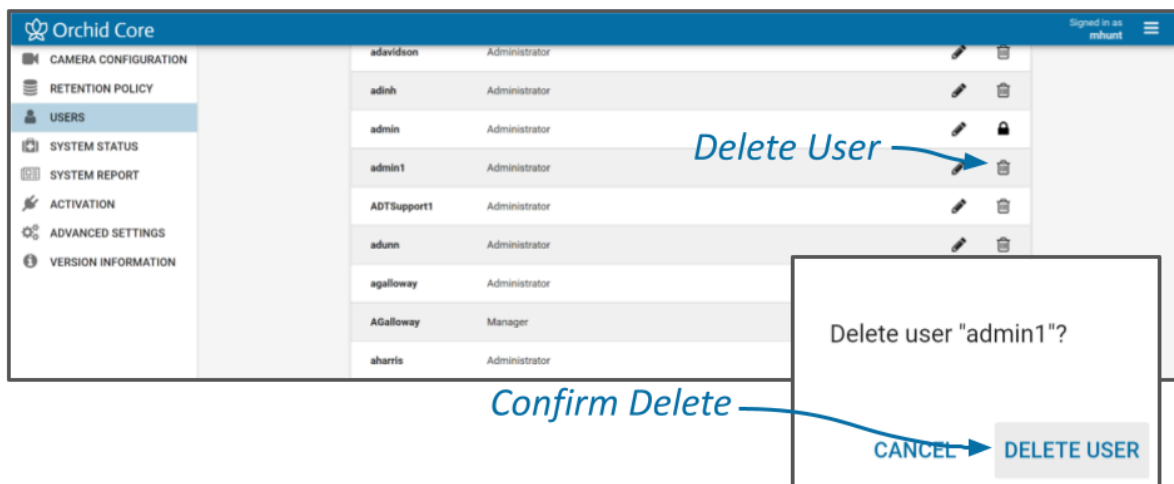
Orchid Core

Signed in as
mhunt

CAMERA CONFIGURATION
RETENTION POLICY
USERS
SYSTEM STATUS
SYSTEM REPORT
ACTIVATION
ADVANCED SETTINGS
VERSION INFORMATION

| | |
|---|---|
| adavidson | Administrator |
| adinh | Administrator |
| admin | Administrator |
| admin1 | Administrator |
| ADTSupport1 | Administrator |
| adunn | Administrator |
| agalloway | Administrator |
| AGalloway | Manager |
| aharris | Administrator |

Delete User

Delete user "admin1"?

Confirm Delete

CANCEL

DELETE USER